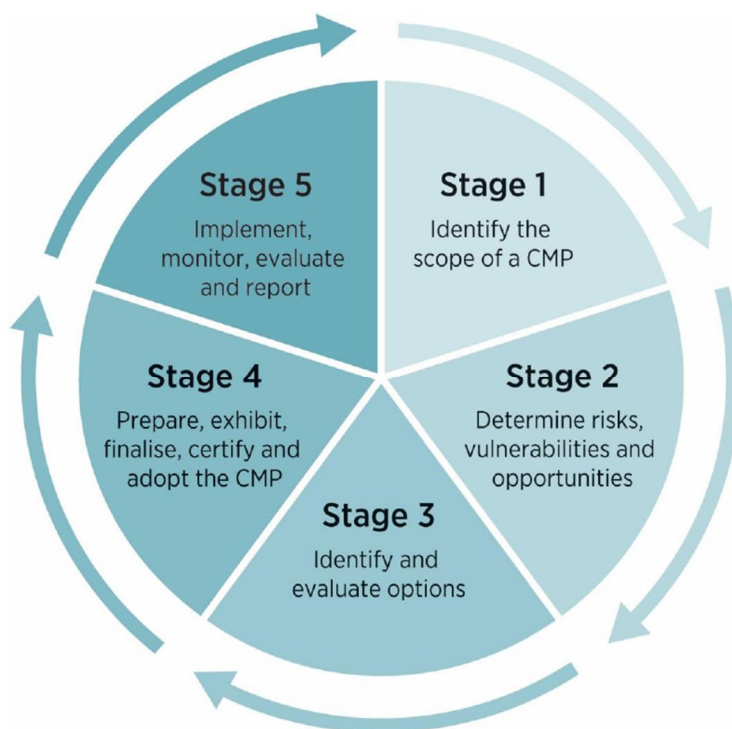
Stage 1
Identify the scope of a CMP

Stage 2
Determine risks, vulnerabilities and opportunities

Stage 3
Identify and evaluate options

Stage 4
Prepare, exhibit, finalise, certify and adopt the CMP

Stage 5
Implement, monitor, evaluate and report